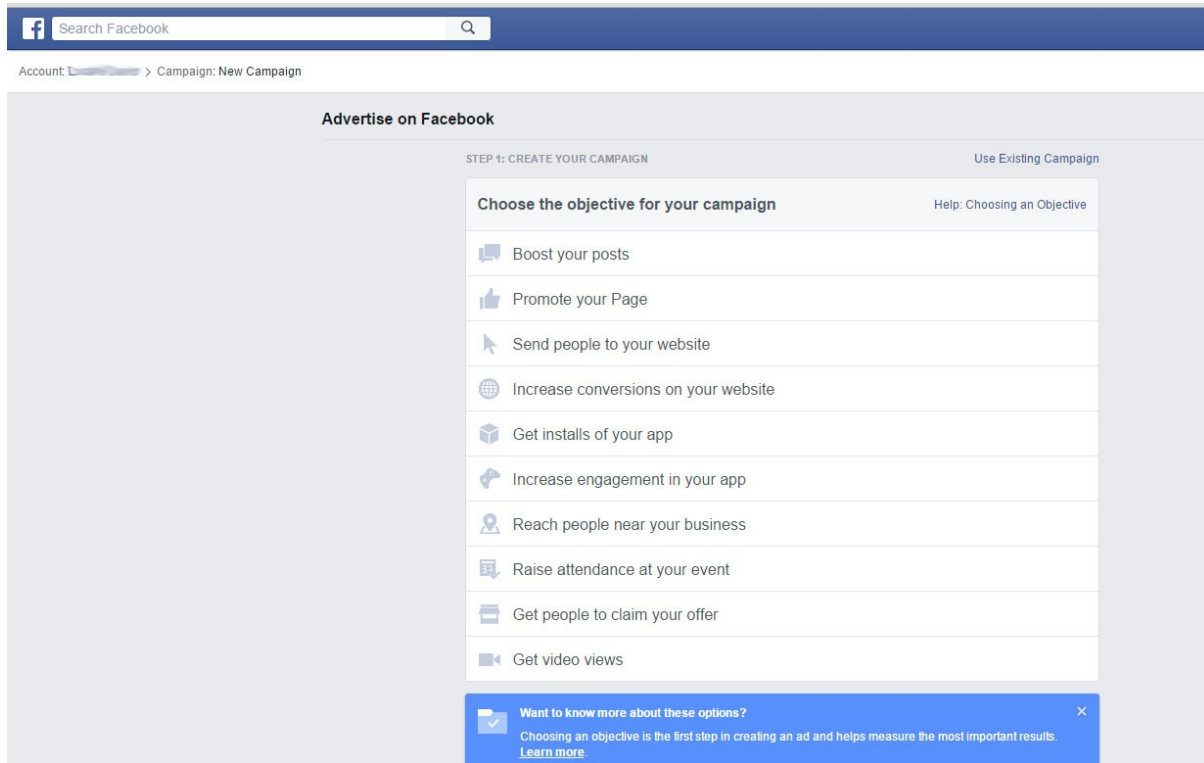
Search Facebook

Account: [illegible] > Campaign: New Campaign

Advertise on Facebook

STEP 1: CREATE YOUR CAMPAIGN

Use Existing Campaign

Choose the objective for your campaign

Help: Choosing an Objective

Boost your posts

Promote your Page

Send people to your website

Increase conversions on your website

Get installs of your app

Increase engagement in your app

Reach people near your business

Raise attendance at your event

Get people to claim your offer

Get video views

Want to know more about these options?

Choosing an objective is the first step in creating an ad and helps measure the most important results. Learn more.